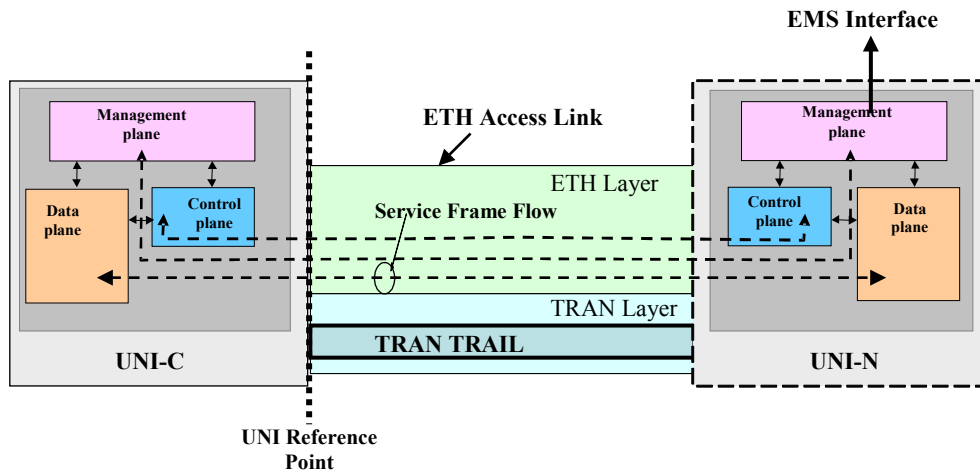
EMS Interface

Management plane

Data plane

Control plane

UNI-C

ETH Access Link

ETH Layer

Service Frame Flow

TRAN Layer

TRAN TRAIL

Management plane

Control plane

Data plane

UNI-N

UNI Reference Point